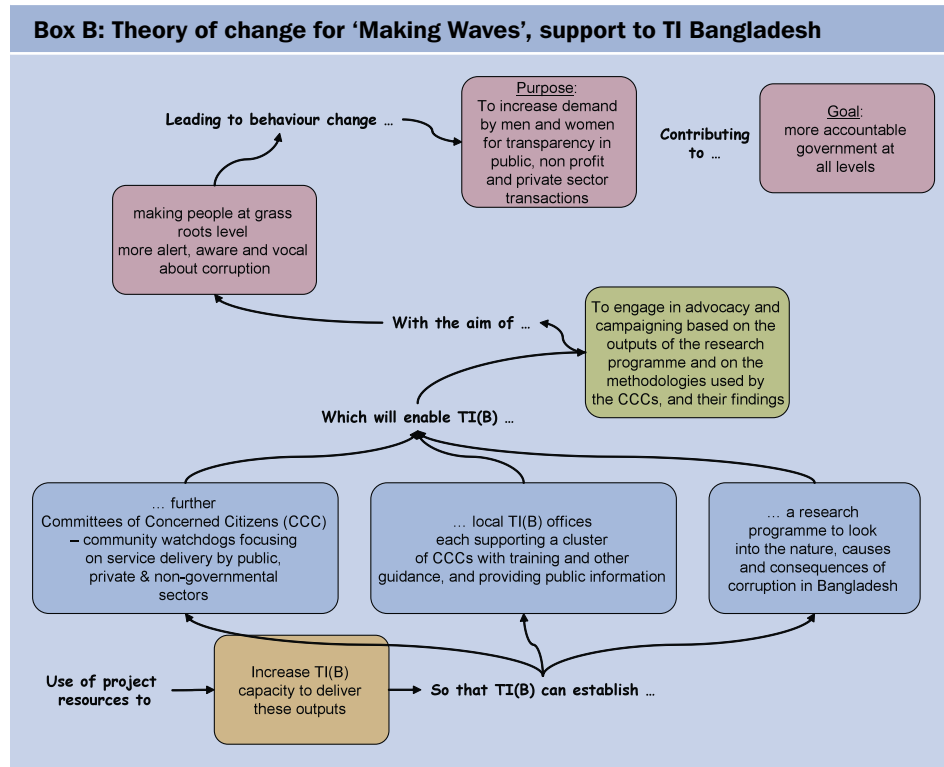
Box B: Theory of change for 'Making Waves', support to TI Bangladesh

Leading to behaviour change …

Purpose:
To increase demand by men and women for transparency in public, non profit and private sector transactions

Contributing to …

Goal:
more accountable government at all levels

making people at grass roots level more alert, aware and vocal about corruption

With the aim of …

To engage in advocacy and campaigning based on the outputs of the research programme and on the methodologies used by the CCCs, and their findings

Which will enable TI(B) …

… further Committees of Concerned Citizens (CCC) – community watchdogs focusing on service delivery by public, private & non-governmental sectors

… local TI(B) offices each supporting a cluster of CCCs with training and other guidance, and providing public information

… a research programme to look into the nature, causes and consequences of corruption in Bangladesh

Use of project resources to

Increase TI(B) capacity to deliver these outputs

So that TI(B) can establish …